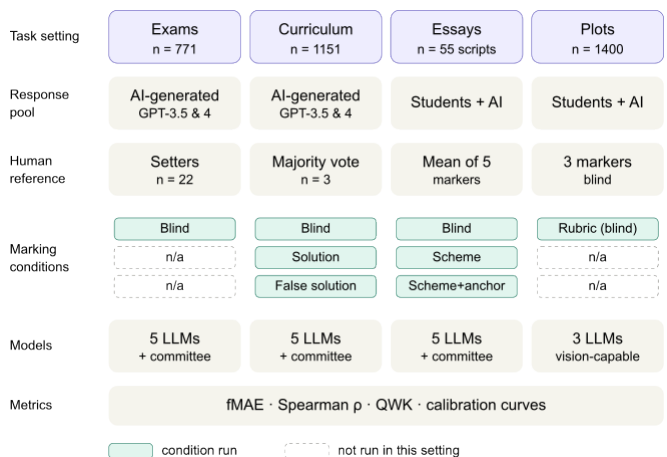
| | | | | |
|---|---|---|---|---|
| Task setting | Exams n = 771 | Curriculum n = 1151 | Essays n = 55 scripts | Plots n = 1400 |
| Response pool | AI-generated GPT-3.5 & 4 | AI-generated GPT-3.5 & 4 | Students + AI | Students + AI |
| Human reference | Setters n = 22 | Majority vote n = 3 | Mean of 5 markers | 3 markers blind |
| Marking conditions | Blind | Blind | Blind | Rubric (blind) |
| | n/a | Solution | Scheme | n/a |
| | n/a | False solution | Scheme+anchor | n/a |
| Models | 5 LLMs + committee | 5 LLMs + committee | 5 LLMs + committee | 3 LLMs vision-capable |
| Metrics | fMAE · Spearman ρ · QWK · calibration curves | | | |

condition run

not run in this setting